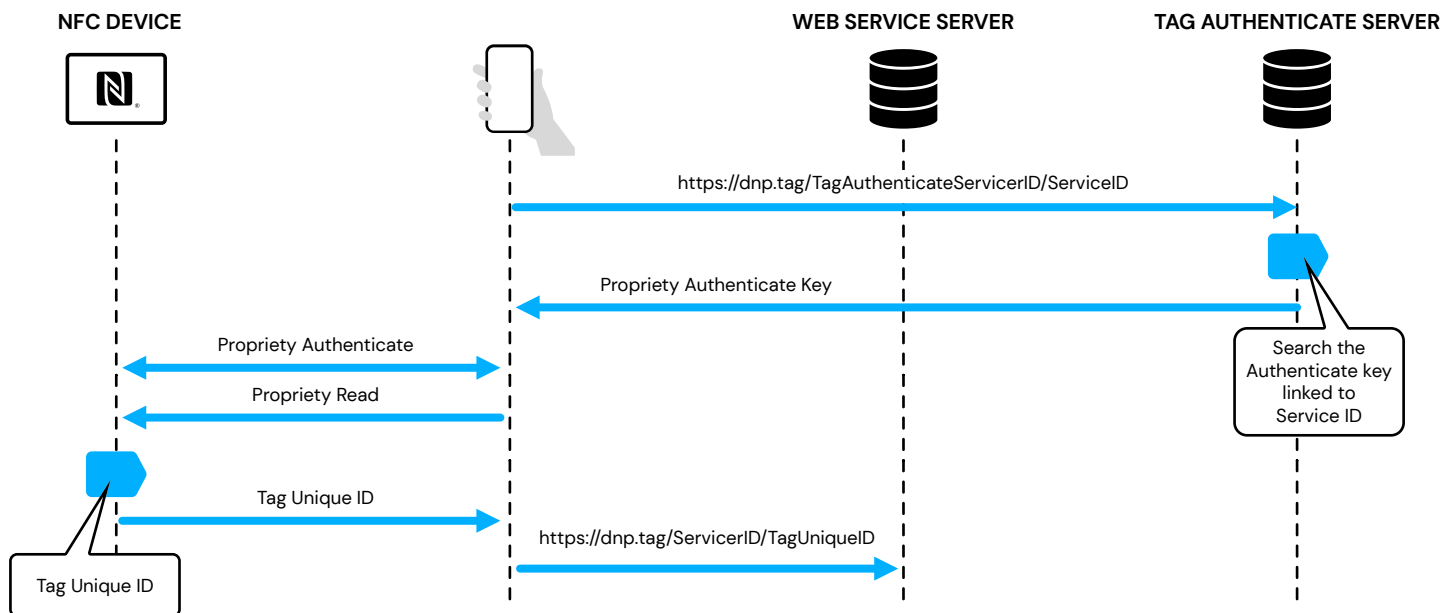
NFC DEVICE

WEB SERVICE SERVER

TAG AUTHENTICATE SERVER

https://dnp.tag/TagAuthenticateServicerID/ServiceID

Propriety Authenticate Key

Search the Authenticate key linked to Service ID

Propriety Authenticate

Propriety Read

Tag Unique ID

https://dnp.tag/ServicerID/TagUniqueID

Tag Unique ID